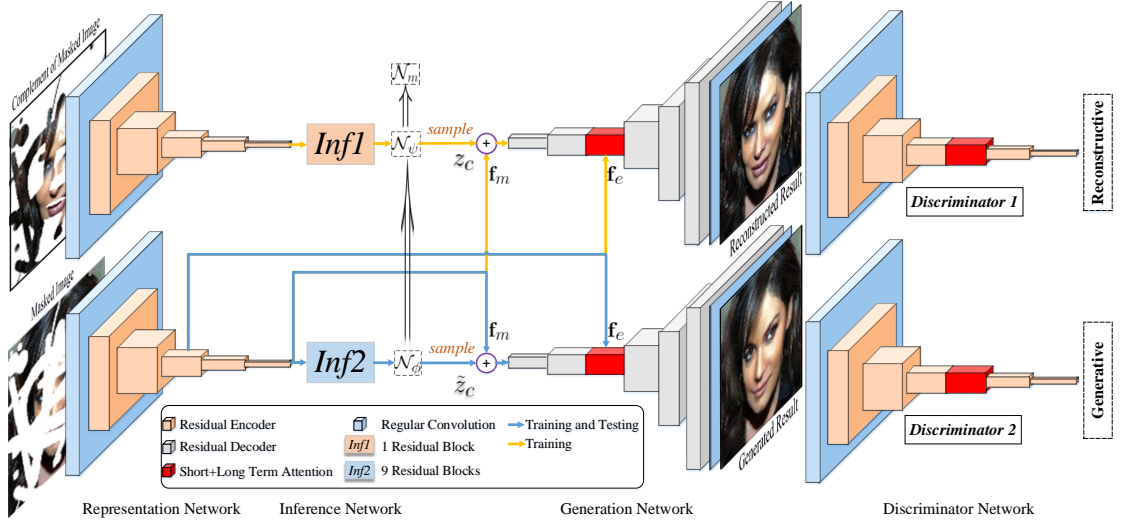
Complement of Masked Image

Masked Image

Inf1

Inf2

$\mathcal{N}_m$

$\mathcal{N}_\psi$

$\mathcal{N}_\phi$

sample

sample

$z_c$

$\tilde{z}_c$

$\mathbf{f}_m$

$\mathbf{f}_m$

$\mathbf{f}_e$

$\mathbf{f}_e$

Reconstructed Result

Generated Result

Discriminator 1

Discriminator 2

Reconstructive

Generative

Residual Encoder

Residual Decoder

Short+Long Term Attention

Regular Convolution

Inf1 1 Residual Block

Inf2 9 Residual Blocks

Training and Testing

Training

Representation Network

Inference Network

Generation Network

Discriminator Network